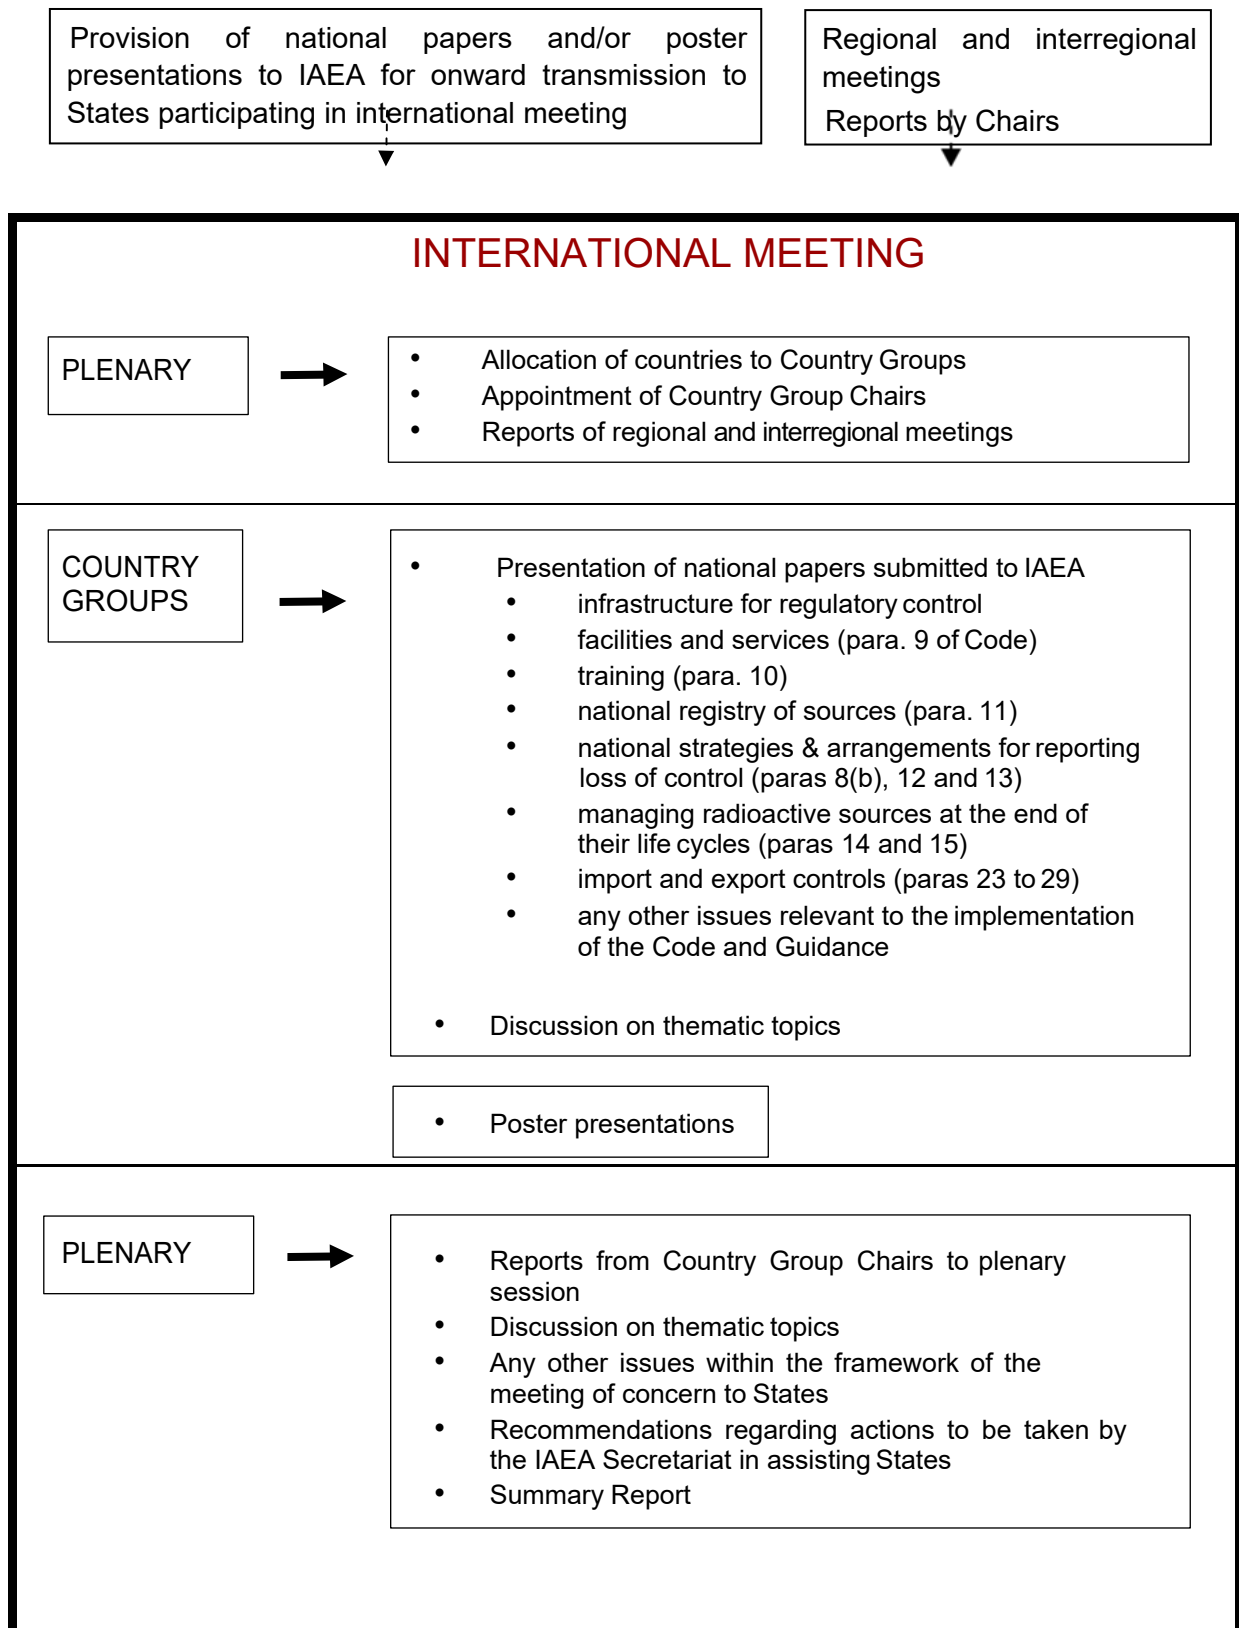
Provision of national papers and/or poster presentations to IAEA for onward transmission to States participating in international meeting

Regional and interregional meetings
Reports by Chairs

INTERNATIONAL MEETING

PLENARY

- Allocation of countries to Country Groups
- Appointment of Country Group Chairs
- Reports of regional and interregional meetings

COUNTRY GROUPS

- Presentation of national papers submitted to IAEA
  - infrastructure for regulatory control
  - facilities and services (para. 9 of Code)
  - training (para. 10)
  - national registry of sources (para. 11)
  - national strategies & arrangements for reporting loss of control (paras 8(b), 12 and 13)
  - managing radioactive sources at the end of their life cycles (paras 14 and 15)
  - import and export controls (paras 23 to 29)
  - any other issues relevant to the implementation of the Code and Guidance

- Discussion on thematic topics

- Poster presentations

PLENARY

- Reports from Country Group Chairs to plenary session
- Discussion on thematic topics
- Any other issues within the framework of the meeting of concern to States
- Recommendations regarding actions to be taken by the IAEA Secretariat in assisting States
- Summary Report